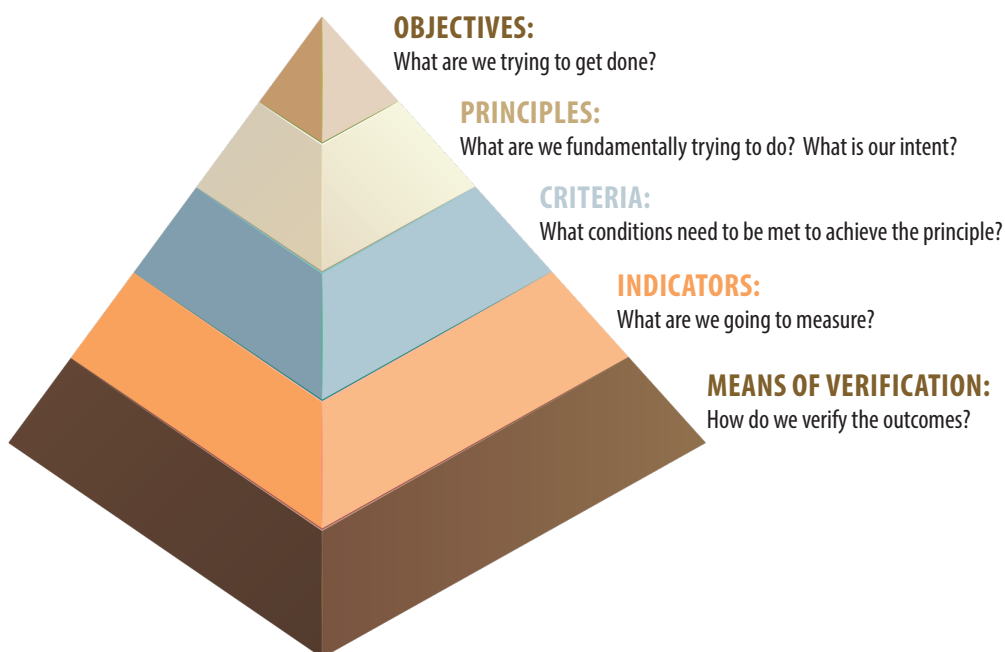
OBJECTIVES:
What are we trying to get done?

PRINCIPLES:
What are we fundamentally trying to do? What is our intent?

CRITERIA:
What conditions need to be met to achieve the principle?

INDICATORS:
What are we going to measure?

MEANS OF VERIFICATION:
How do we verify the outcomes?